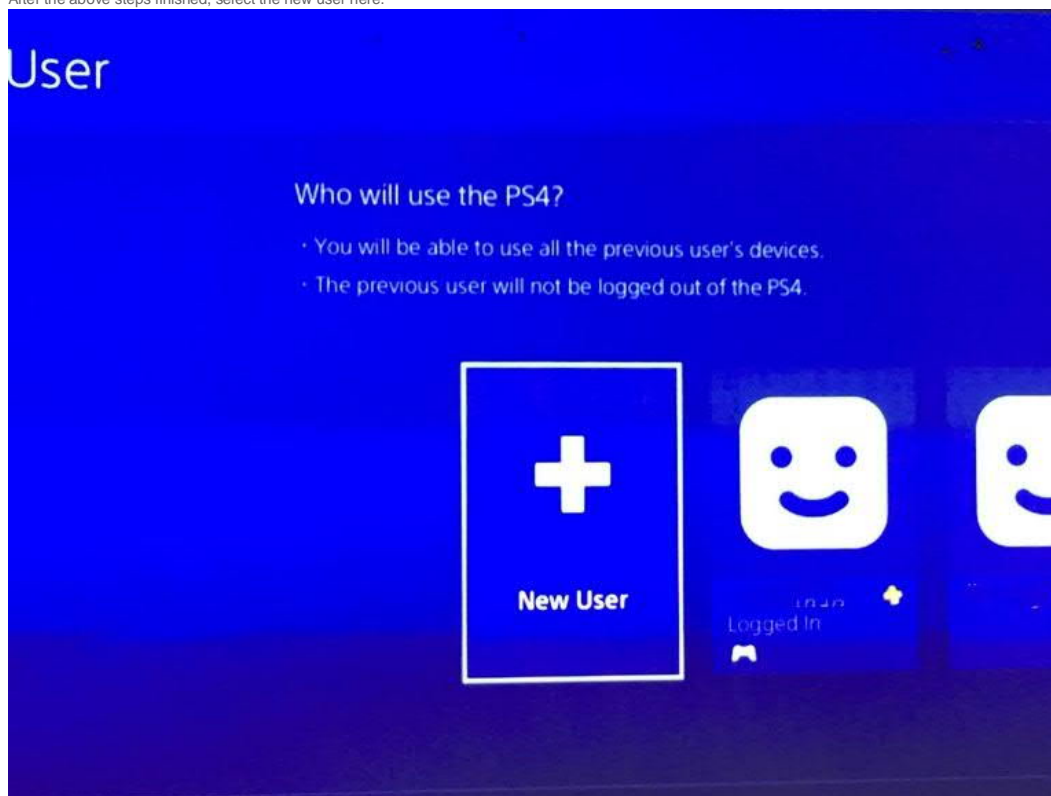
After the above steps finished, select the new user here.

User

Who will use the PS4?

· You will be able to use all the previous user's devices.

· The previous user will not be logged out of the PS4.

New User

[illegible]

Logged In